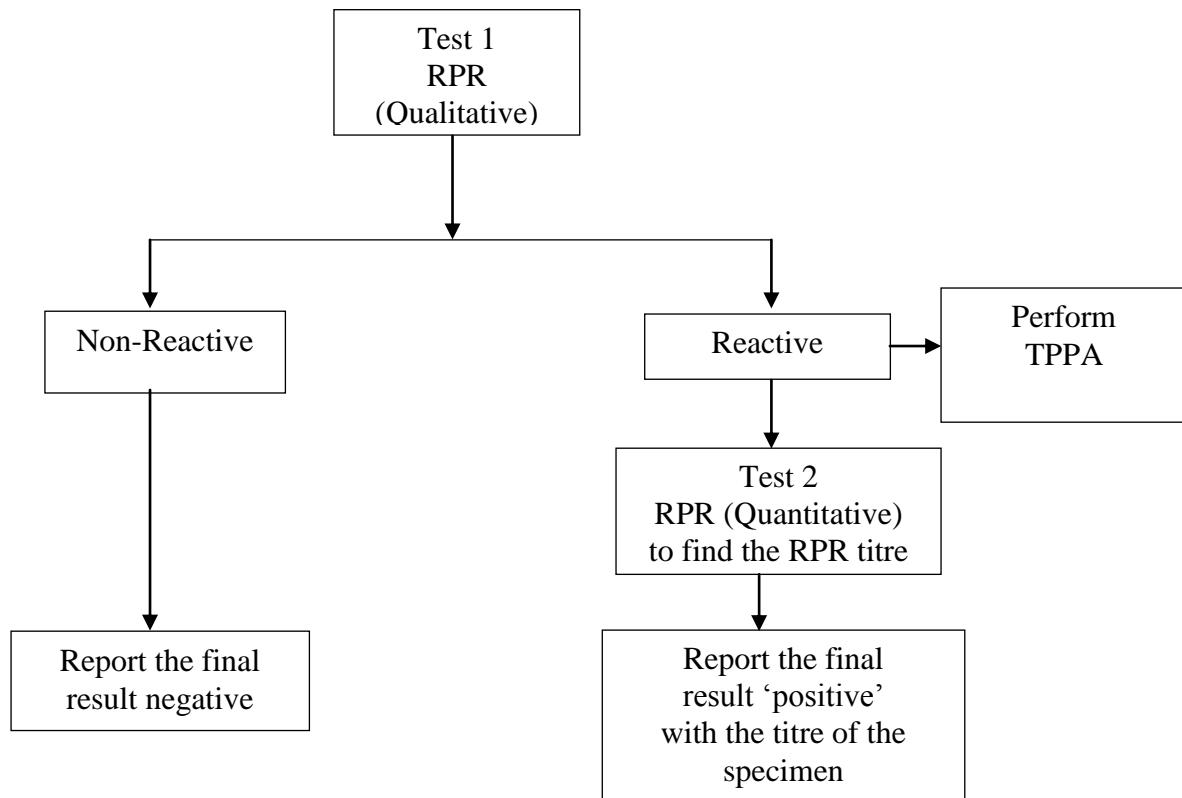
Test 1
RPR
(Qualitative)

Non-Reactive

Reactive

Perform
TPPA

Test 2
RPR (Quantitative)
to find the RPR titre

Report the final
result negative

Report the final
result 'positive'
with the titre of the
specimen